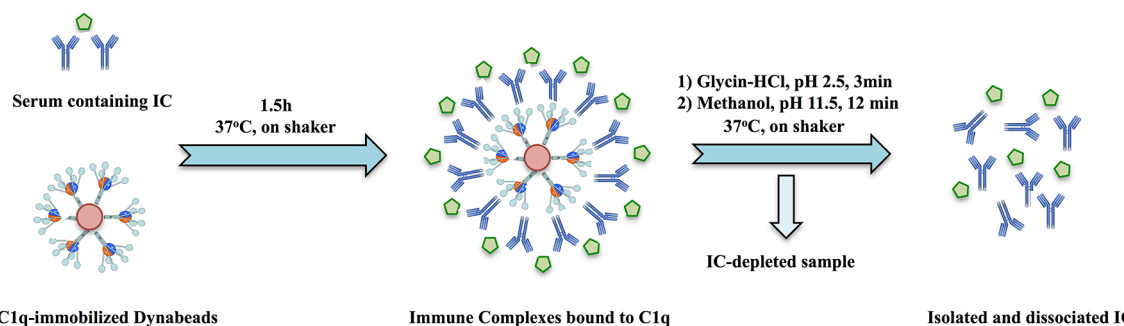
Serum containing IC

1.5h
37$^{o}$C, on shaker

C1q-immobilized Dynabeads

Immune Complexes bound to C1q

1) Glycin-HCl, pH 2.5, 3min
2) Methanol, pH 11.5, 12 min
37$^{o}$C, on shaker

IC-depleted sample

Isolated and dissociated I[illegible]